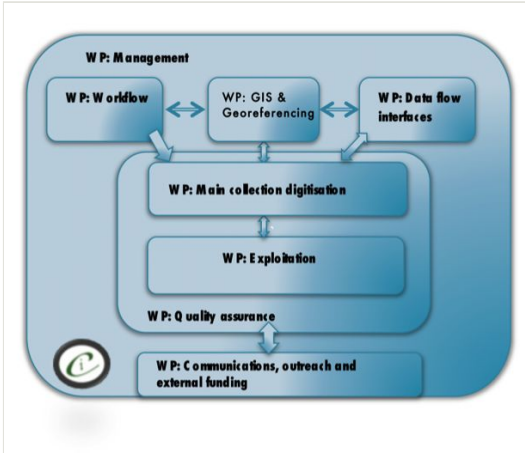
W P: Management

W P: Workflow

WP: GIS & Georeferencing

W P: Data flow interfaces

W P: Main collection digitisation

W P: Exploitation

W P: Quality assurance

W P: Communications, outreach and external funding